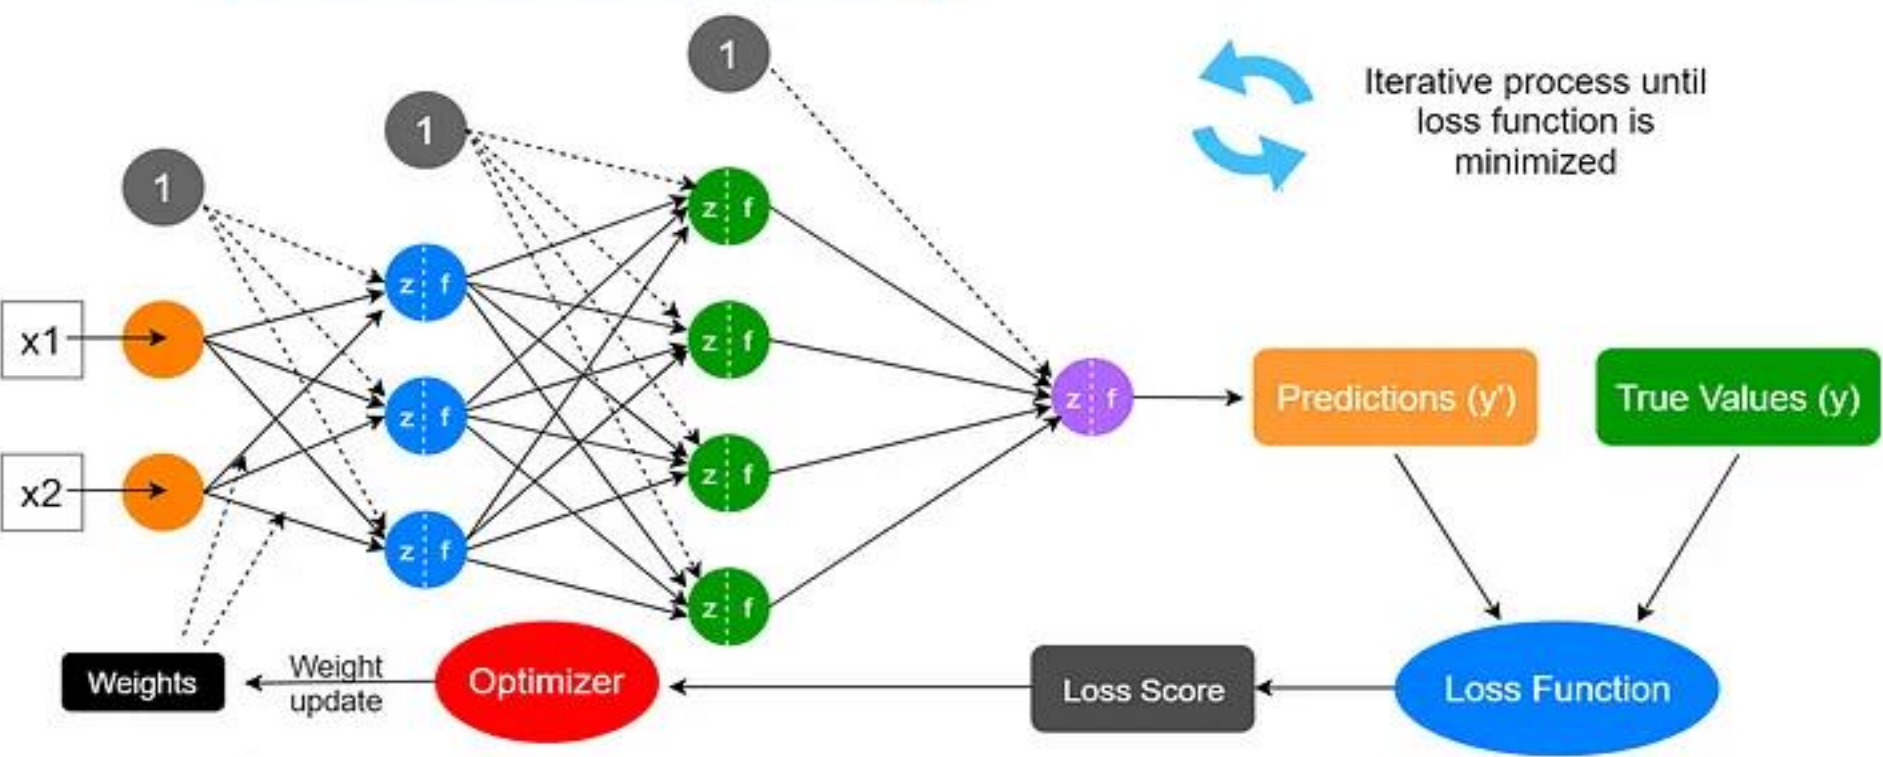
1

1

1

Iterative process until loss function is minimized

x1

x2

z f

z f

z f

z f

z f

z f

z f

z f

Predictions (y')

True Values (y)

Weights

Weight update

Optimizer

Loss Score

Loss Function